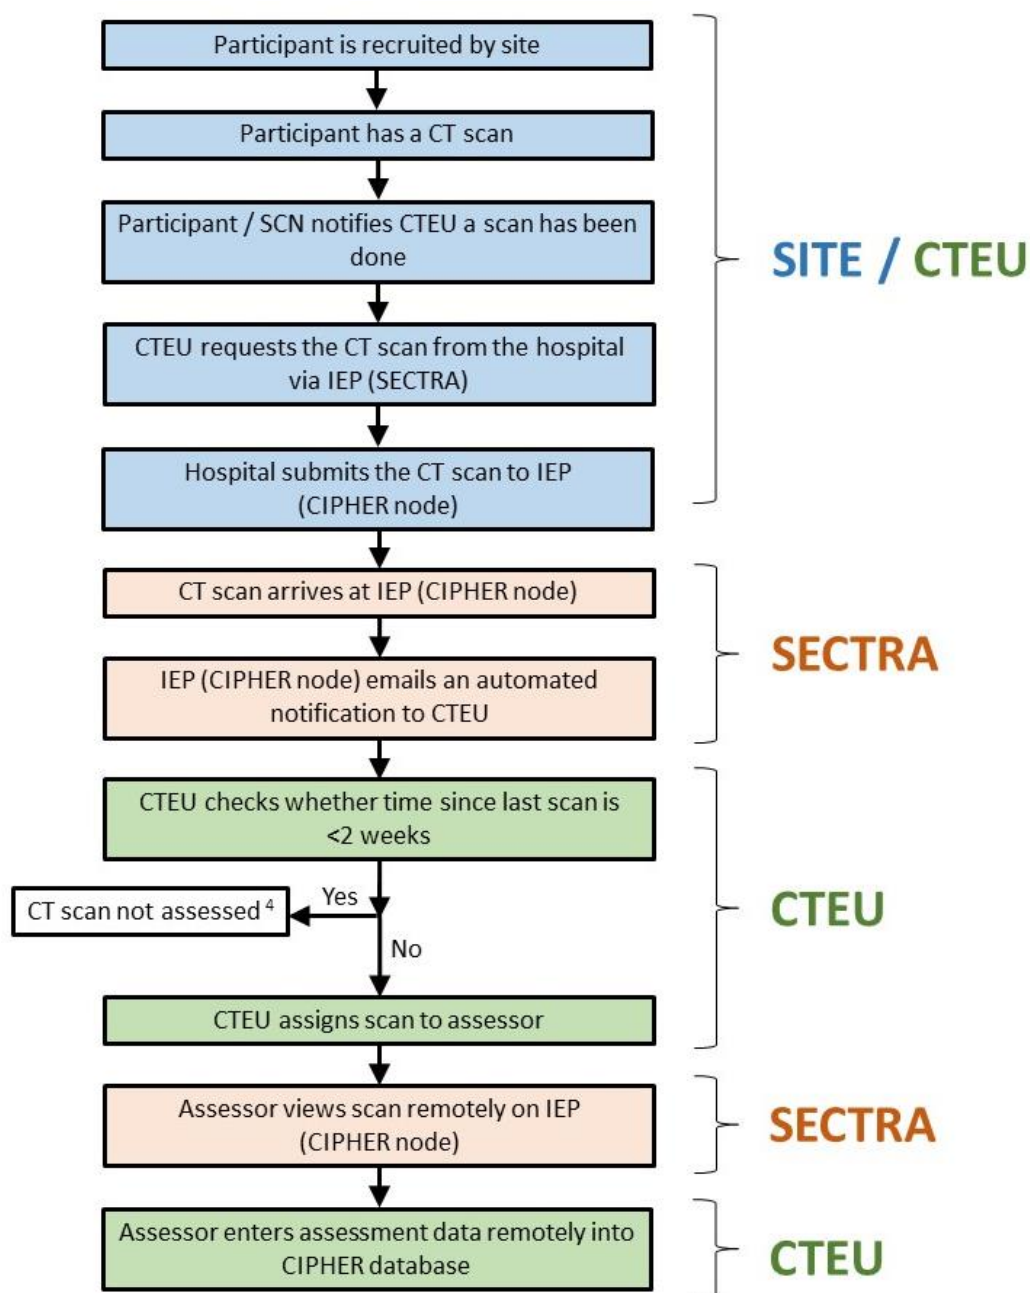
Participant is recruited by site

Participant has a CT scan

Participant / SCN notifies CTEU a scan has been done

CTEU requests the CT scan from the hospital via IEP (SECTRA)

Hospital submits the CT scan to IEP (CIPHER node)

SITE / CTEU

CT scan arrives at IEP (CIPHER node)

IEP (CIPHER node) emails an automated notification to CTEU

SECTRA

CTEU checks whether time since last scan is <2 weeks

Yes

CT scan not assessed $^4$

No

CTEU assigns scan to assessor

CTEU

Assessor views scan remotely on IEP (CIPHER node)

SECTRA

Assessor enters assessment data remotely into CIPHER database

CTEU